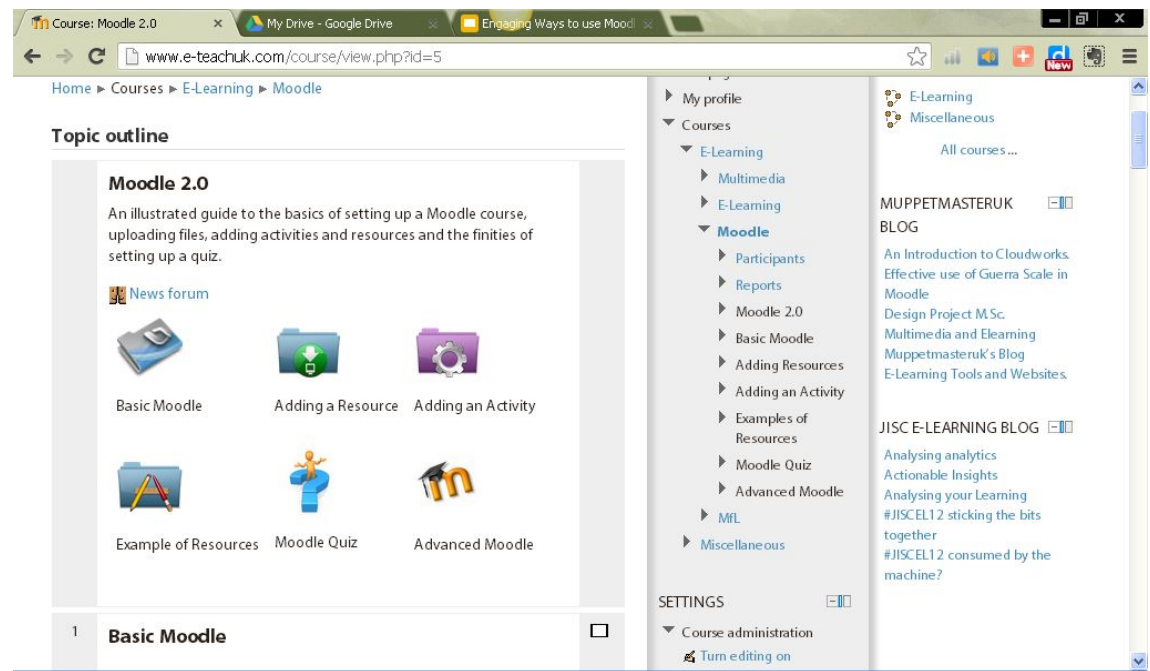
Course: Moodle 2.0 × My Drive - Google Drive × Engaging Ways to use Moodl ×

www.e-teachuk.com/course/view.php?id=5

New

Home ► Courses ► E-Learning ► Moodle

Topic outline

Moodle 2.0

An illustrated guide to the basics of setting up a Moodle course, uploading files, adding activities and resources and the finities of setting up a quiz.

News forum

Basic Moodle

Adding a Resource

Adding an Activity

Example of Resources

Moodle Quiz

Advanced Moodle

1 Basic Moodle

My profile
Courses
E-Learning
Multimedia
E-Learning
Moodle
Participants
Reports
Moodle 2.0
Basic Moodle
Adding Resources
Adding an Activity
Examples of Resources
Moodle Quiz
Advanced Moodle
MfL
Miscellaneous

SETTINGS
Course administration
Turn editing on

E-Learning
Miscellaneous
All courses ...

MUPPETMASTERUK BLOG
An Introduction to Cloudworks.
Effective use of Guerra Scale in Moodle
Design Project M.Sc. Multimedia and Elearning
Muppetmasteruk's Blog
E-Learning Tools and Websites.

JISC E-LEARNING BLOG
Analysing analytics
Actionable Insights
Analysing your Learning
#JISCEL12 sticking the bits together
#JISCEL12 consumed by the machine?